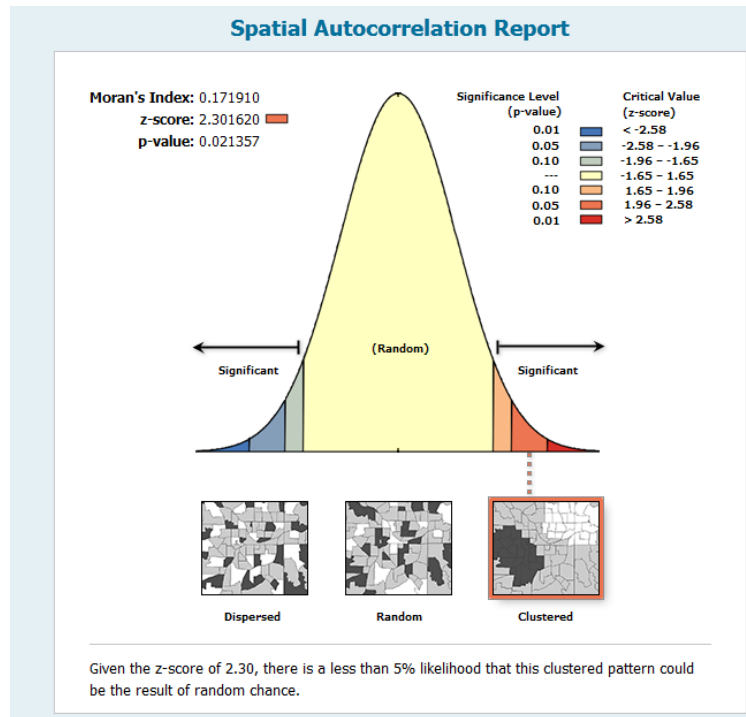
Spatial Autocorrelation Report

Moran's Index: 0.171910
z-score: 2.301620
p-value: 0.021357

| Significance Level (p-value) | Critical Value (z-score) |
|---|---|
| 0.01 | < -2.58 |
| 0.05 | -2.58 - -1.96 |
| 0.10 | -1.96 - -1.65 |
| --- | -1.65 - 1.65 |
| 0.10 | 1.65 - 1.96 |
| 0.05 | 1.96 - 2.58 |
| 0.01 | > 2.58 |

Significant

(Random)

Significant

Dispersed

Random

Clustered

Given the z-score of 2.30, there is a less than 5% likelihood that this clustered pattern could be the result of random chance.